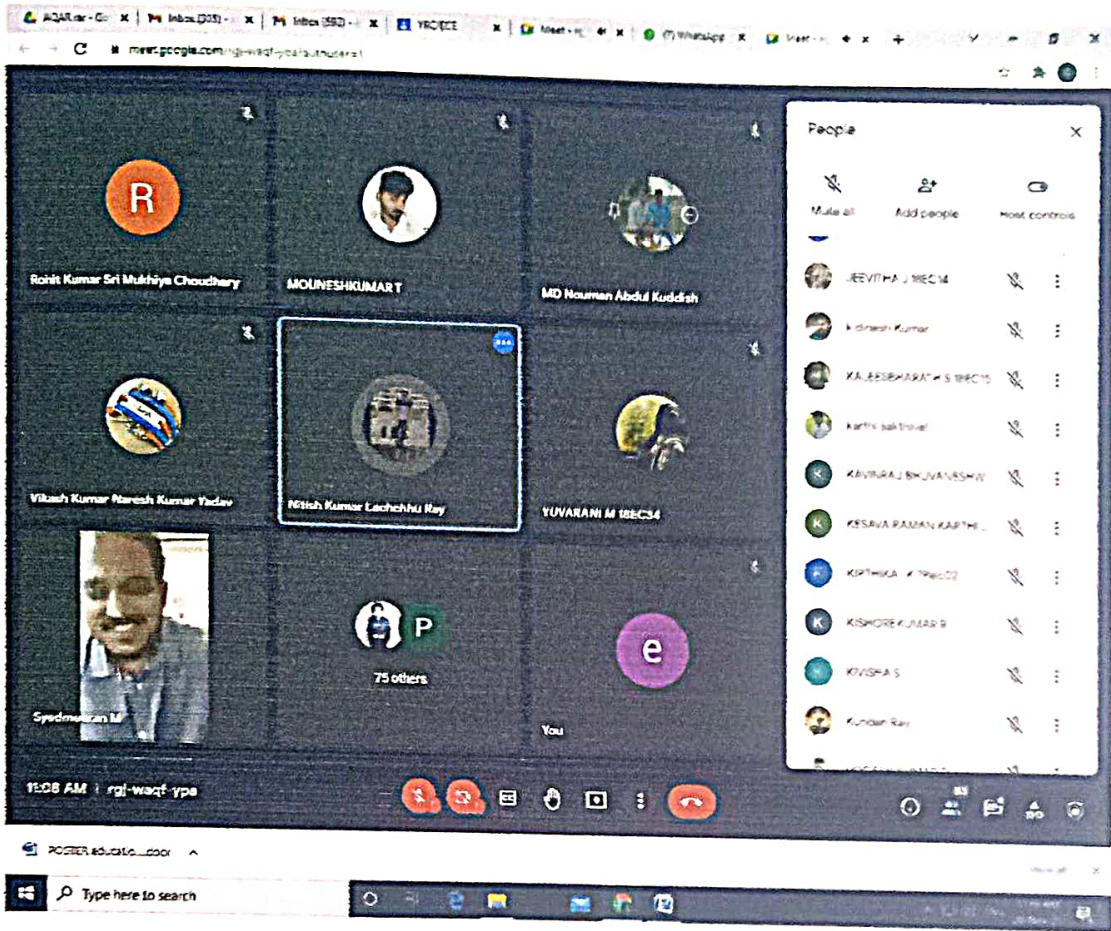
AQAR.xlsx - Go | Inbox (305) | Inbox (592) | YRC/ECE | Meet | (7) WhatsApp | Meet

meet.google.com/rgj-waqf-ypa?authuser=1

R

Rohit Kumar Sri Mukhiya Choudhary

MOUNESHKUMAR T

MD Nauman Abdul Kuddish

Vikash Kumar Naresh Kumar Yadav

Nitish Kumar Lachchhu Ray

YUVARANI M 18EC34

Syedmusaran M

P

75 others

e

You

People

Mute all

Add people

Host controls

JEEVITHA J 18EC14

k dinesh Kumar

KAJEESBHARATH S 18EC15

karthi sakthivel

K

KAVINRAJ BHUVANESH

K

KESAVA RAMAN KARTHI...

K

KIRTHIKA K 18ec02

K

KISHOREKUMAR R

K

KIVISHA S

Kundan Ray

11:08 AM | rgj-waqf-ypa

POSTER educatio....docx

Show all

Type here to search